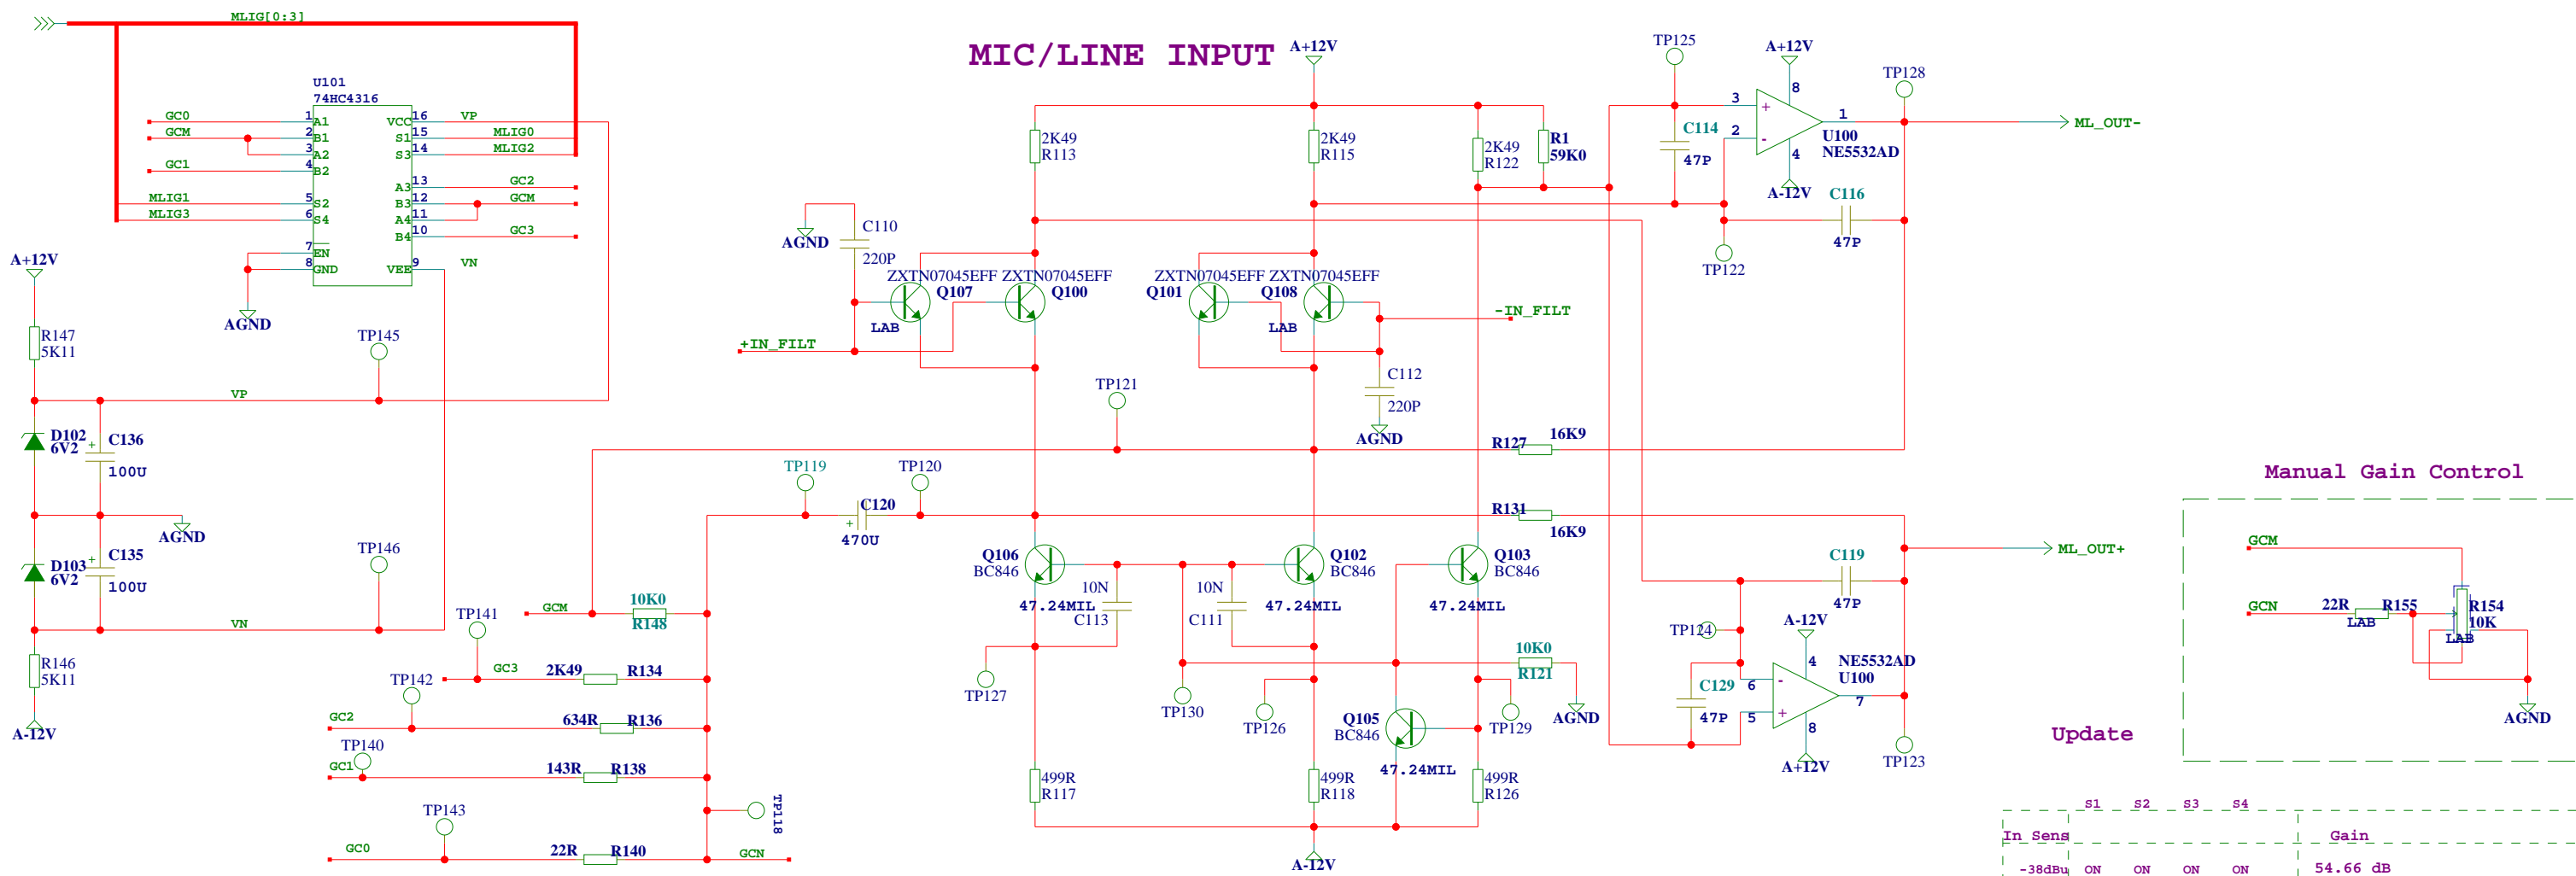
MIC/LINE INPUT

MLIG[0:3]

U101
74HC4316
GC0 1 A1
GCM 2 B1
3 A2
GC1 4 B2
MLIG1 5 S2
MLIG3 6 S4
7 EN
8 GND
VCC 16 VP
S1 15 MLIG0
S3 14 MLIG2
A3 13 GC2
B3 12 GCM
A4 11
B4 10 GC3
VEE 9 VN
AGND

A+12V
R147
5K11
VP
TP145
D102
6V2
C136
100U
AGND
D103
6V2
C135
100U
TP146
VN
R146
5K11
A-12V

A+12V
2K49
R113
2K49
R115
2K49
R122
R1
59K0
C110
220P
AGND
ZXTN07045EFF ZXTN07045EFF
Q107 Q100
LAB
+IN_FILT
ZXTN07045EFF ZXTN07045EFF
Q101 Q108
LAB
-IN_FILT
C112
220P
AGND
TP121
R127 16K9
TP119 TP120
C120
470U
R131
16K9
Q106
BC846
10N
C113
47.24MIL
10N
C111
Q102
BC846
47.24MIL
Q103
BC846
47.24MIL
TP127
TP130
TP126
Q105
BC846
47.24MIL
TP129
10K0
R121
AGND
499R
R117
499R
R118
499R
R126
A-12V

TP141
GCM
10K0
R148
GC3 2K49 R134
TP142
GC2 634R R136
TP140
GC1 143R R138
TP118
TP143
GC0 22R R140 GCN

TP125
A+12V
3 +
2 -
8
4
C114
47P
1
U100
NE5532AD
A-12V
C116
47P
TP128
ML_OUT-
TP122
ML_OUT+
C119
47P
TP124
A-12V
4
NE5532AD
U100
6 -
5 +
C129
47P
7
8
A+12V
TP123

Manual Gain Control
GCM
GCN 22R R155
LAB
R154
10K
LAB
AGND

Update

| In Sens | S1 | S2 | S3 | S4 | Gain |
|---|---|---|---|---|---|
| -38dBu | ON | ON | ON | ON | 54.66 dB |